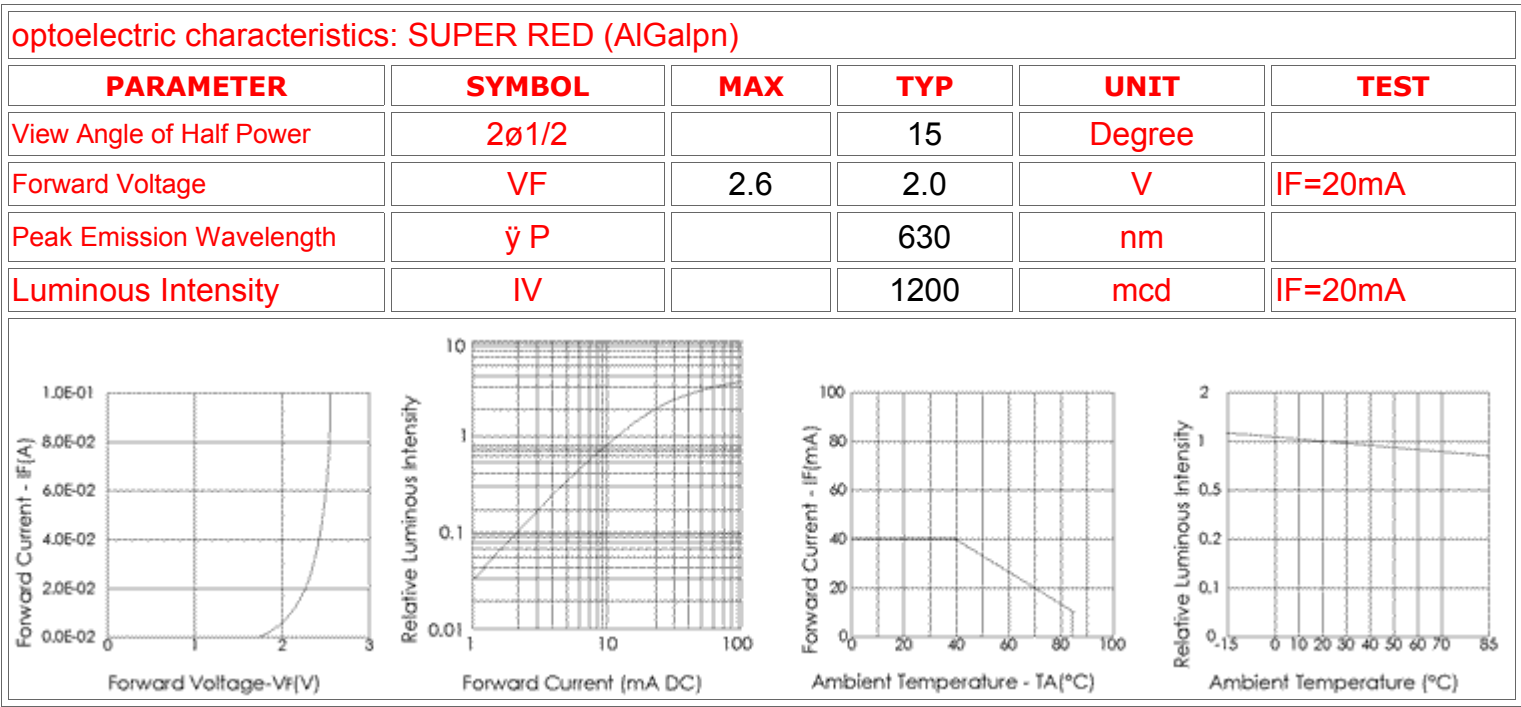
optoelectric characteristics: SUPER RED (AlGalpn)

| PARAMETER | SYMBOL | MAX | TYP | UNIT | TEST |
|---|---|---|---|---|---|
| View Angle of Half Power | 2ø1/2 | | 15 | Degree | |
| Forward Voltage | VF | 2.6 | 2.0 | V | IF=20mA |
| Peak Emission Wavelength | ÿ P | | 630 | nm | |
| Luminous Intensity | IV | | 1200 | mcd | IF=20mA |

Forward Current - IF(A)
1.0E-01
8.0E-02
6.0E-02
4.0E-02
2.0E-02
0.0E-02
0 1 2 3
Forward Voltage-VF(V)

Relative Luminous Intensity
10
1
0.1
0.01
1 10 100
Forward Current (mA DC)

Forward Current - IF(mA)
100
80
60
40
20
0
0 20 40 60 80 100
Ambient Temperature - TA(°C)

Relative Luminous Intensity
2
1
0.5
0.2
0.1
0
-15 0 10 20 30 40 50 60 70 85
Ambient Temperature (°C)